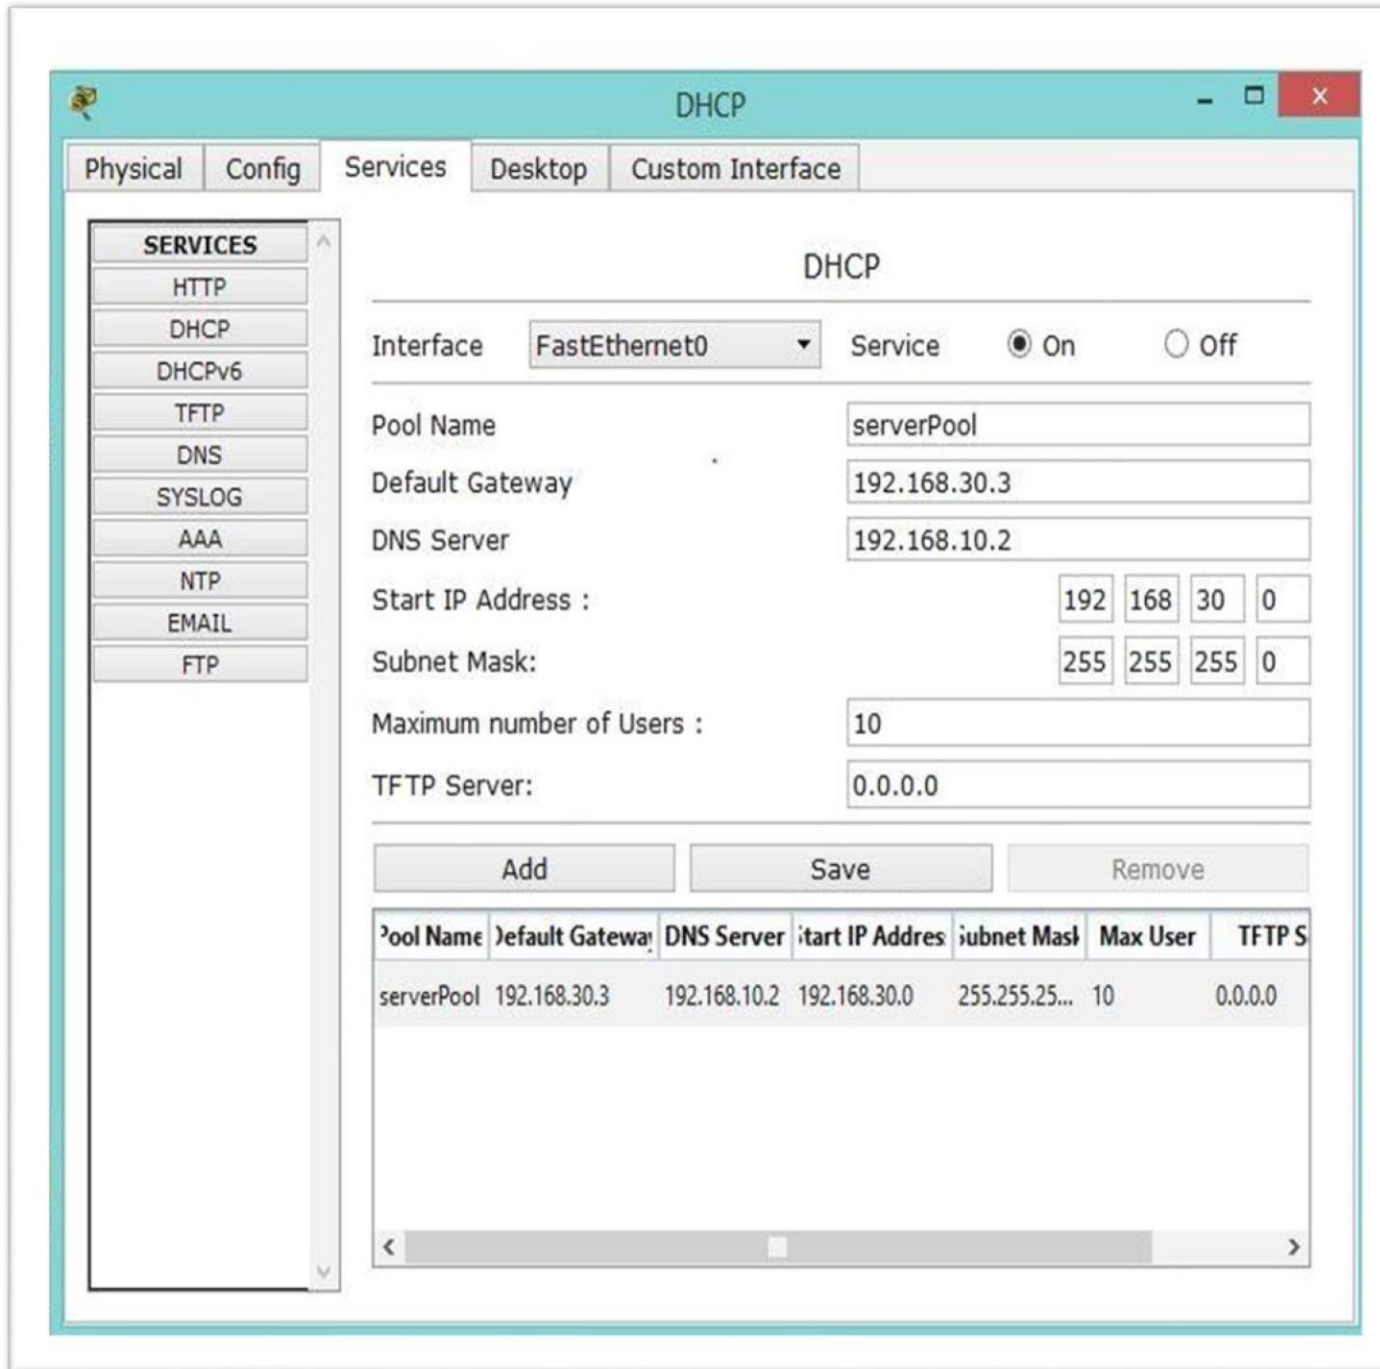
DHCP

Physical | Config | Services | Desktop | Custom Interface

SERVICES
HTTP
DHCP
DHCPv6
TFTP
DNS
SYSLOG
AAA
NTP
EMAIL
FTP

DHCP

Interface FastEthernet0 Service On Off

Pool Name serverPool
Default Gateway 192.168.30.3
DNS Server 192.168.10.2
Start IP Address : 192 168 30 0
Subnet Mask: 255 255 255 0
Maximum number of Users : 10
TFTP Server: 0.0.0.0

Add Save Remove

| ?ool Name | )efault Gatewa | DNS Server | itart IP Addres | iubnet Mask | Max User | TFTP S |
|---|---|---|---|---|---|---|
| serverPool | 192.168.30.3 | 192.168.10.2 | 192.168.30.0 | 255.255.25... | 10 | 0.0.0.0 |